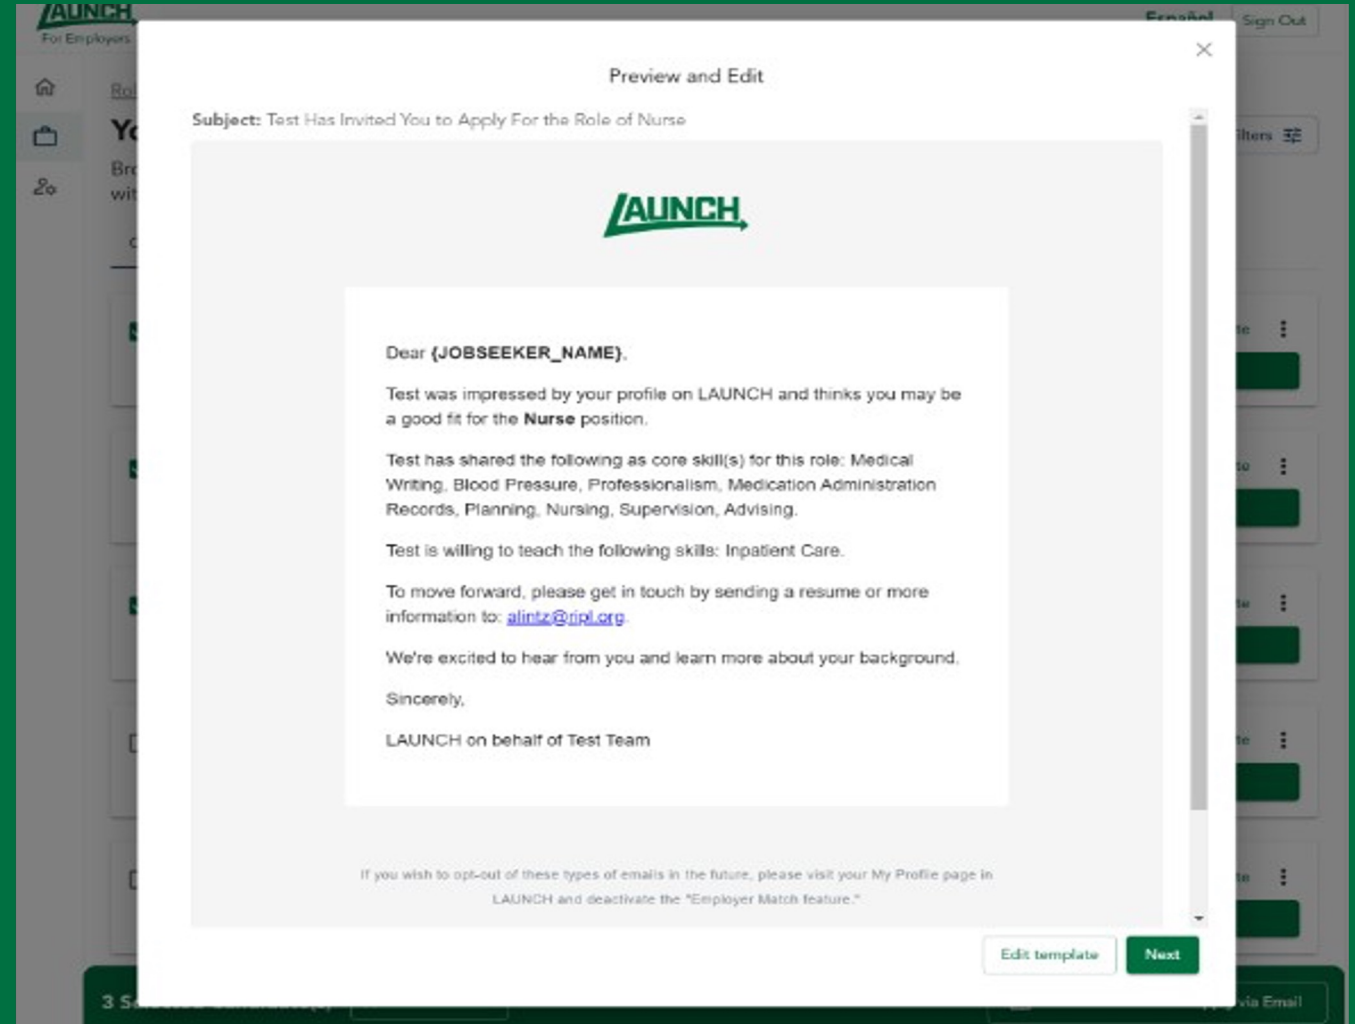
LAUNCH
For Employers

Español
Sign Out

Preview and Edit

Subject: Test Has Invited You to Apply For the Role of Nurse

LAUNCH

Dear {JOBSEEKER_NAME},

Test was impressed by your profile on LAUNCH and thinks you may be a good fit for the Nurse position.

Test has shared the following as core skill(s) for this role: Medical Writing, Blood Pressure, Professionalism, Medication Administration Records, Planning, Nursing, Supervision, Advising.

Test is willing to teach the following skills: Inpatient Care.

To move forward, please get in touch by sending a resume or more information to: alintz@ripl.org.

We're excited to hear from you and learn more about your background.

Sincerely,

LAUNCH on behalf of Test Team

If you wish to opt-out of these types of emails in the future, please visit your My Profile page in LAUNCH and deactivate the "Employer Match feature."

Edit template
Next

3 S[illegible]
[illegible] via Email